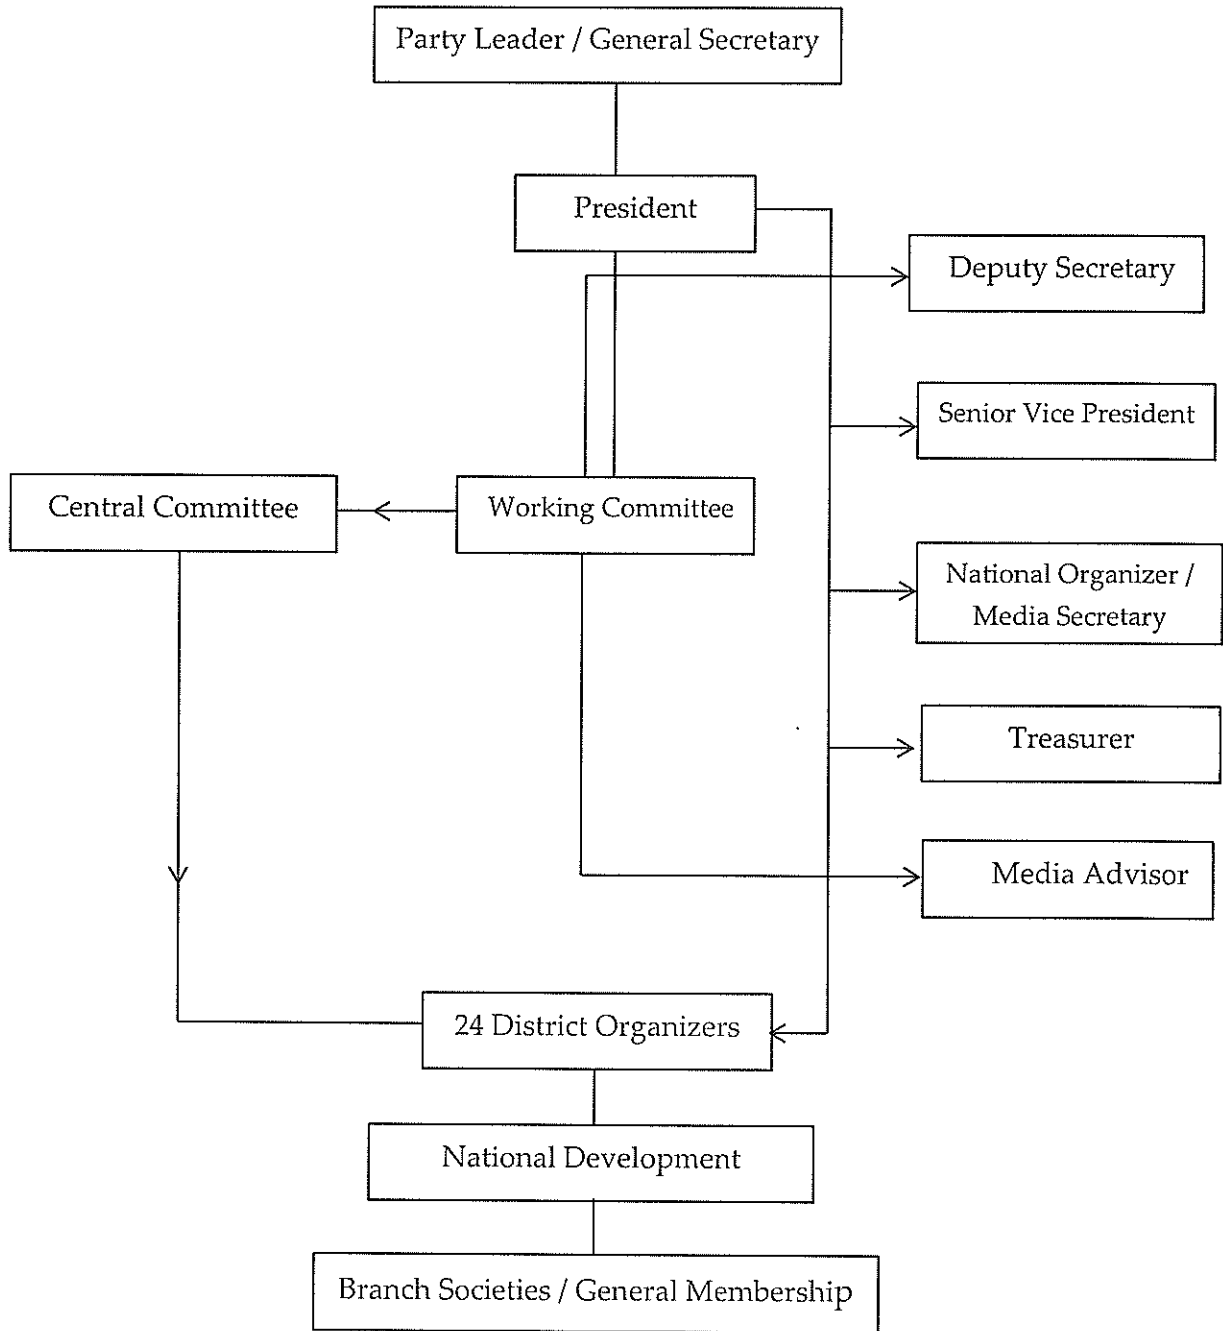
Party Leader / General Secretary

President

Deputy Secretary

Senior Vice President

Central Committee

Working Committee

National Organizer / Media Secretary

Treasurer

Media Advisor

24 District Organizers

National Development

Branch Societies / General Membership